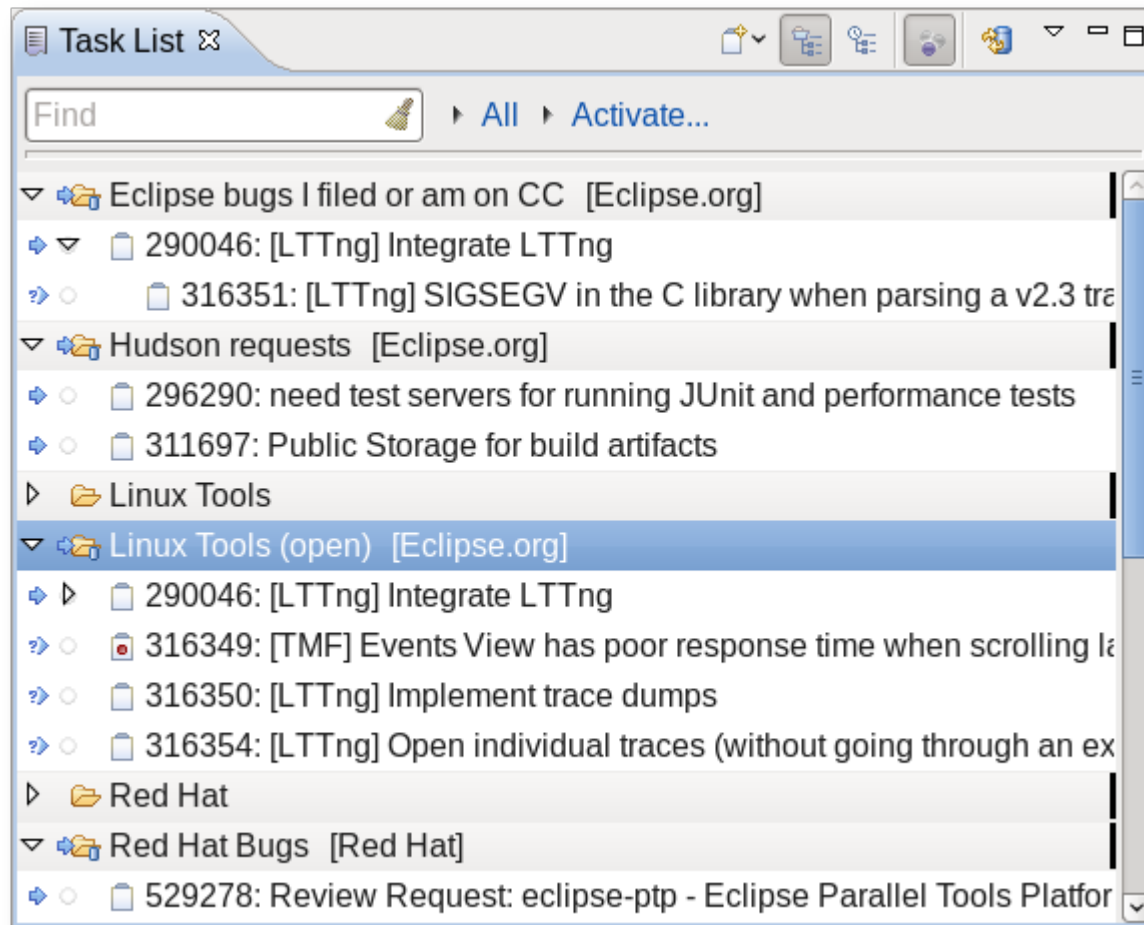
Task List

Find

All Activate...

Eclipse bugs I filed or am on CC [Eclipse.org]

290046: [LTTng] Integrate LTTng

316351: [LTTng] SIGSEGV in the C library when parsing a v2.3 tra

Hudson requests [Eclipse.org]

296290: need test servers for running JUnit and performance tests

311697: Public Storage for build artifacts

Linux Tools

Linux Tools (open) [Eclipse.org]

290046: [LTTng] Integrate LTTng

316349: [TMF] Events View has poor response time when scrolling la

316350: [LTTng] Implement trace dumps

316354: [LTTng] Open individual traces (without going through an ex

Red Hat

Red Hat Bugs [Red Hat]

529278: Review Request: eclipse-ptp - Eclipse Parallel Tools Platfor